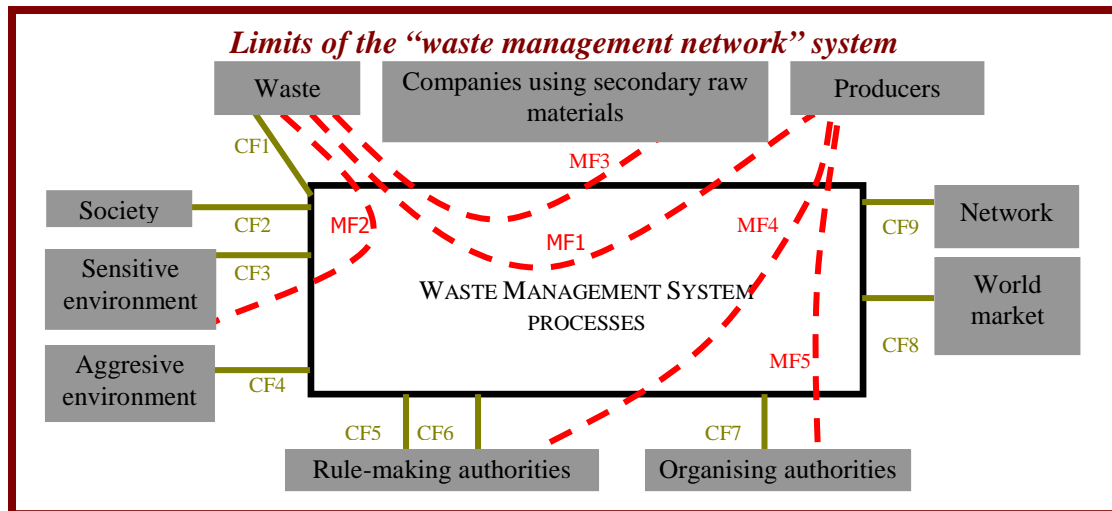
Limits of the "waste management network" system

Waste

Companies using secondary raw materials

Producers

CF1

MF3

Society

CF2

MF2

MF1

MF4

Network

CF9

Sensitive environment

CF3

WASTE MANAGEMENT SYSTEM PROCESSES

World market

CF8

MF5

Aggresive environment

CF4

CF5

CF6

CF7

Rule-making authorities

Organising authorities